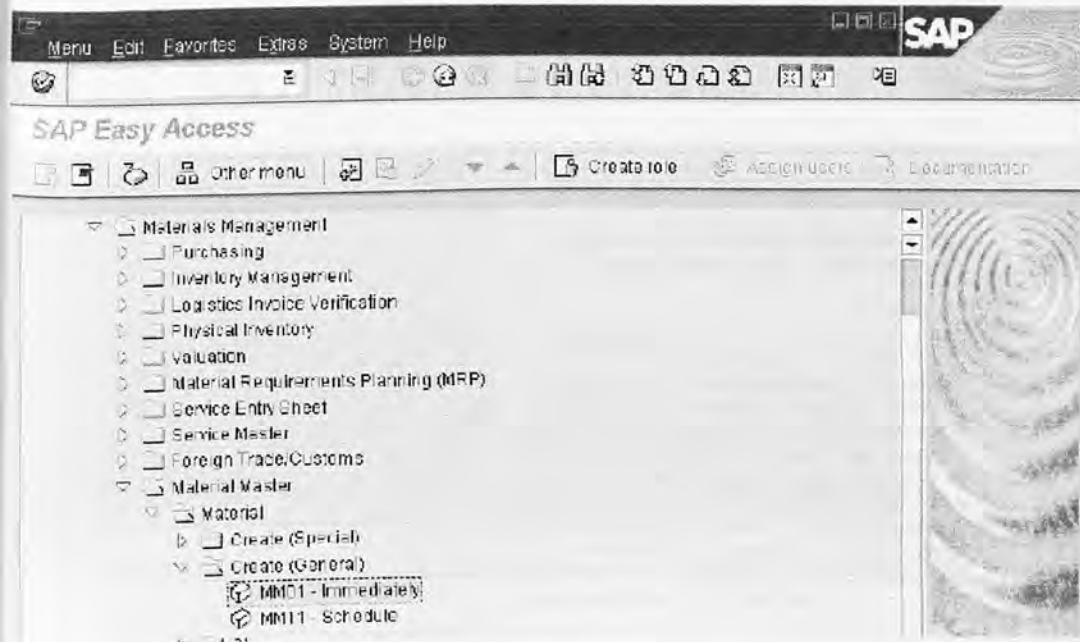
Menu Edit Favorites Extras System Help

SAP

SAP Easy Access

Other menu

Create role

Assign users

Documentation

Materials Management
Purchasing
Inventory Management
Logistics Invoice Verification
Physical Inventory
Valuation
Material Requirements Planning (MRP)
Service Entry Sheet
Service Master
Foreign Trade/Customs
Material Master
Material
Create (Special)
Create (General)
MM01 - Immediately
MM11 - Schedule